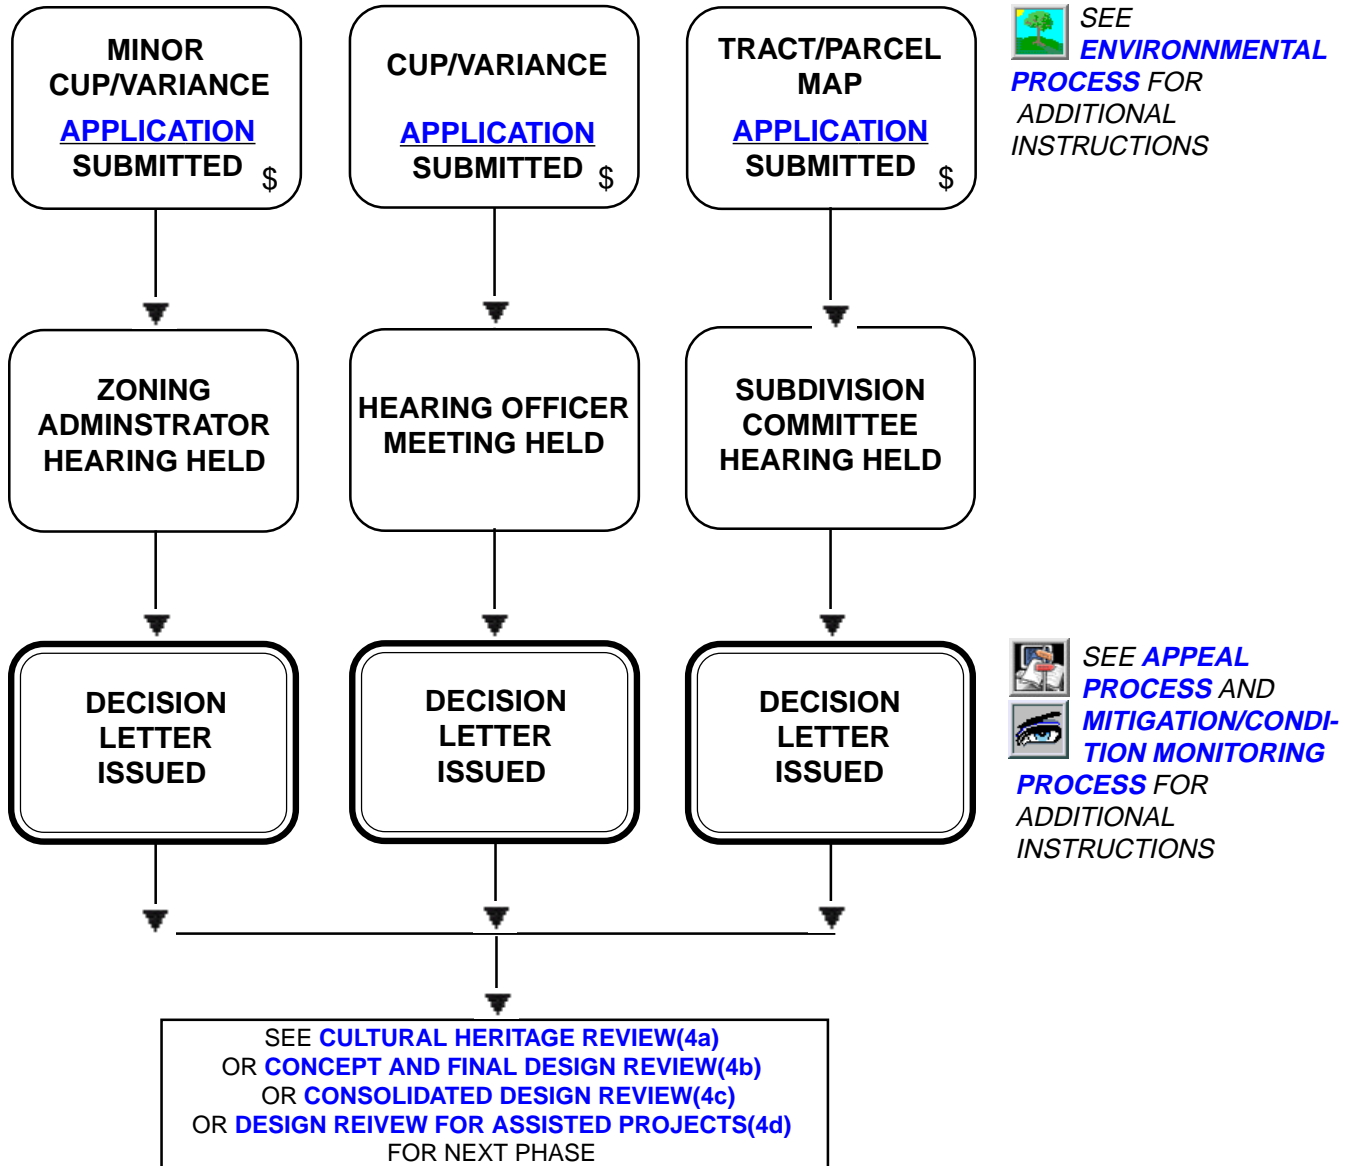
MINOR CUP/VARIANCE
APPLICATION
SUBMITTED $

CUP/VARIANCE
APPLICATION
SUBMITTED $

TRACT/PARCEL MAP
APPLICATION
SUBMITTED $

SEE ENVIRONNMENTAL PROCESS FOR ADDITIONAL INSTRUCTIONS

ZONING ADMINSTRATOR HEARING HELD

HEARING OFFICER MEETING HELD

SUBDIVISION COMMITTEE HEARING HELD

DECISION LETTER ISSUED

DECISION LETTER ISSUED

DECISION LETTER ISSUED

SEE APPEAL PROCESS AND MITIGATION/CONDITION MONITORING PROCESS FOR ADDITIONAL INSTRUCTIONS

SEE CULTURAL HERITAGE REVIEW(4a)
OR CONCEPT AND FINAL DESIGN REVIEW(4b)
OR CONSOLIDATED DESIGN REVIEW(4c)
OR DESIGN REIVEW FOR ASSISTED PROJECTS(4d)
FOR NEXT PHASE